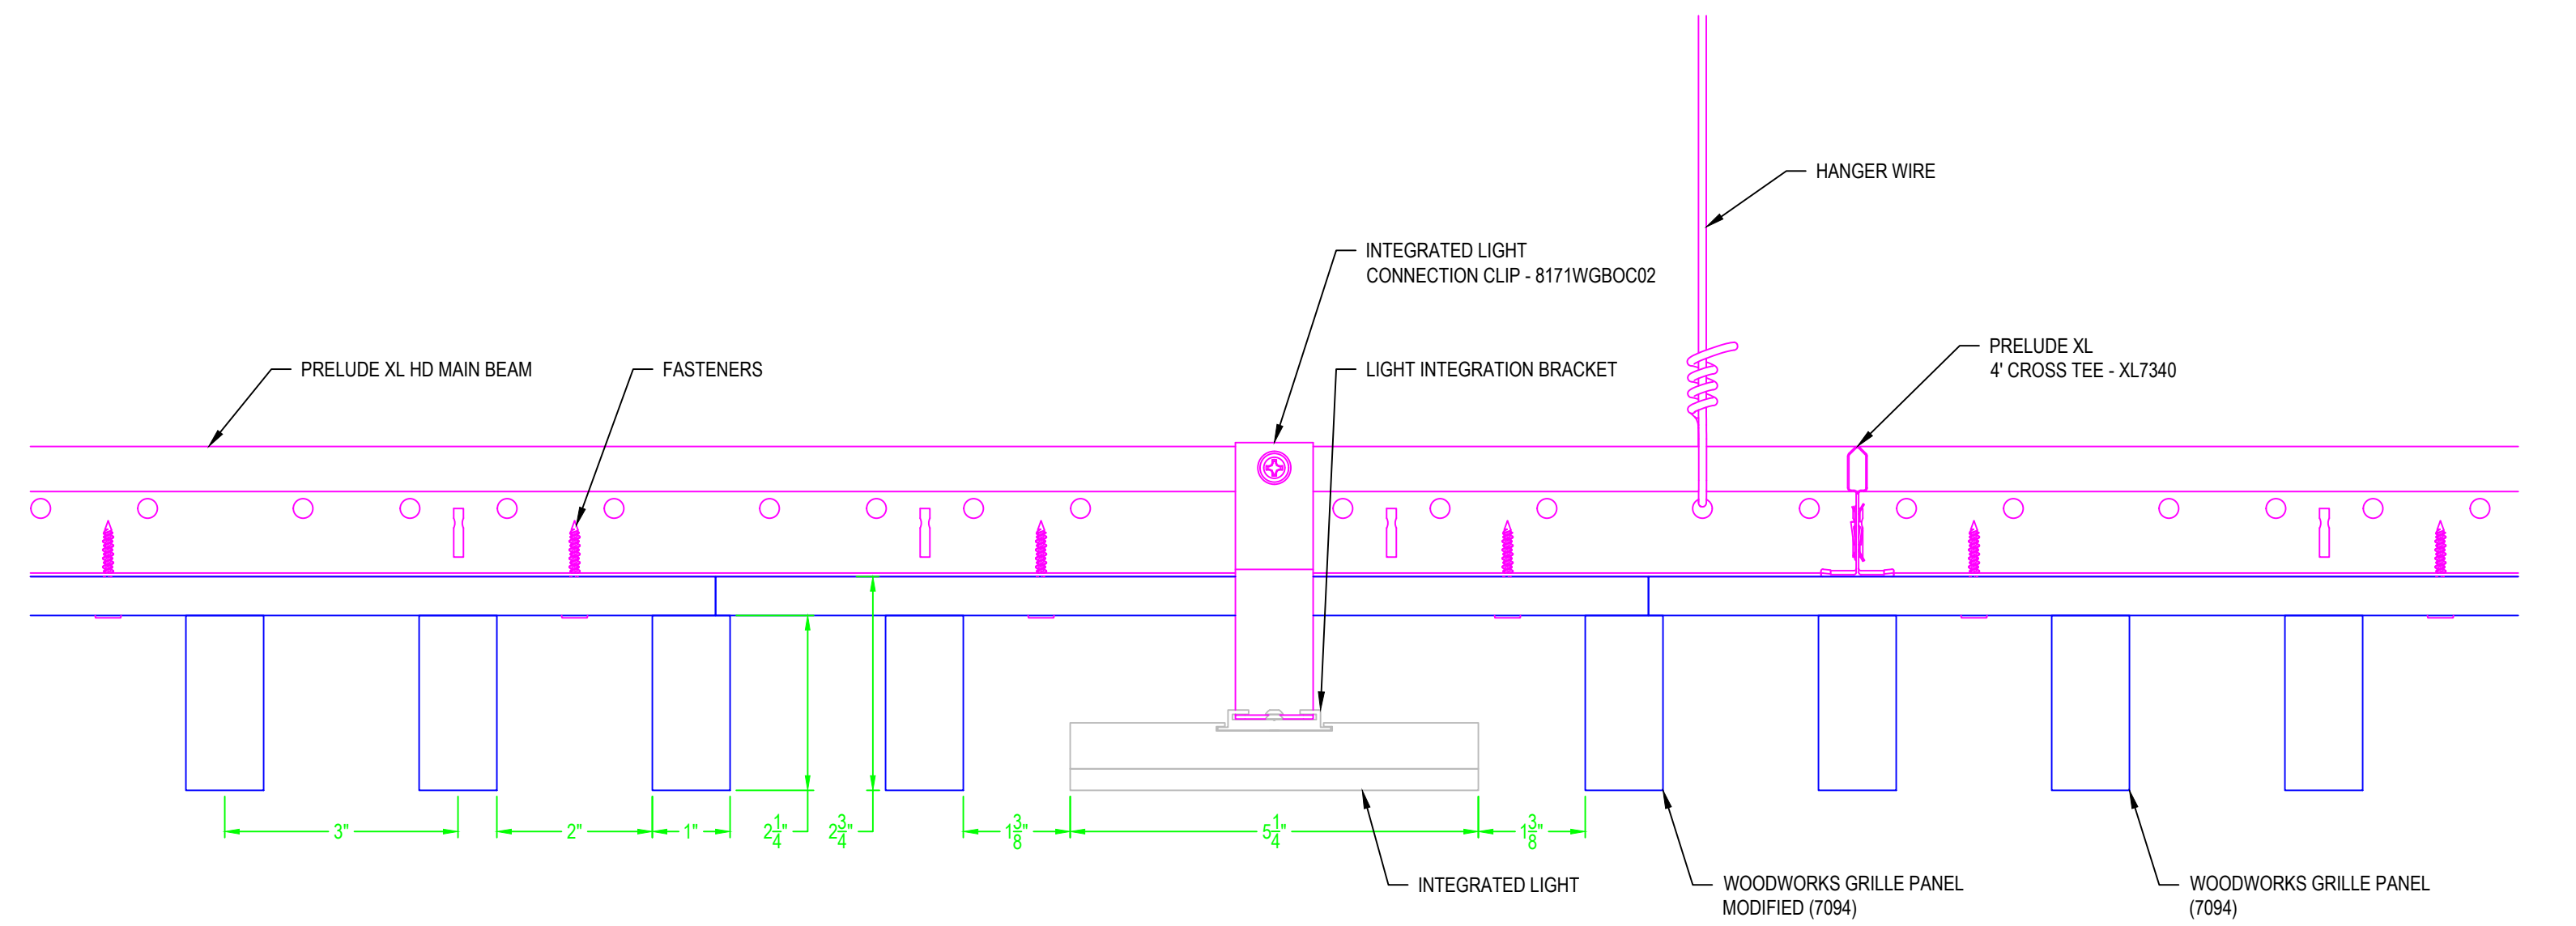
HANGER WIRE

INTEGRATED LIGHT CONNECTION CLIP - 8171WGBOC02

PRELUDE XL HD MAIN BEAM

FASTENERS

LIGHT INTEGRATION BRACKET

PRELUDE XL 4' CROSS TEE - XL7340

3"

2"

1"

$2\frac{1}{4}$"

$2\frac{3}{4}$"

$1\frac{3}{8}$"

$5\frac{1}{4}$"

$1\frac{3}{8}$"

INTEGRATED LIGHT

WOODWORKS GRILLE PANEL MODIFIED (7094)

WOODWORKS GRILLE PANEL (7094)